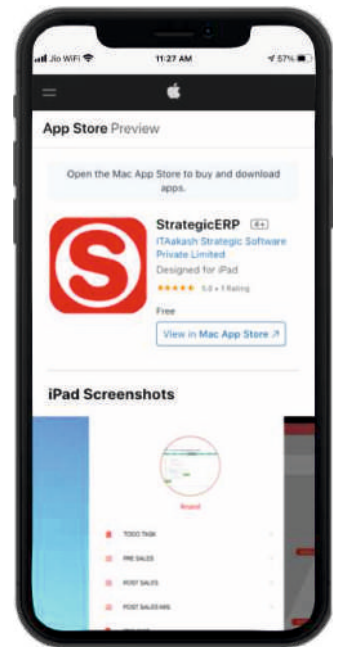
Jio WiFi 11:27 AM 57%

App Store Preview

Open the Mac App Store to buy and download apps.

S

StrategicERP 4+

ITAakash Strategic Software Private Limited

Designed for iPad

★★★★★ 5.0 • 1 Rating

Free

View in Mac App Store ↗

iPad Screenshots

TODO TASK

PRE SALES

POST SALES

POST SALES MIS